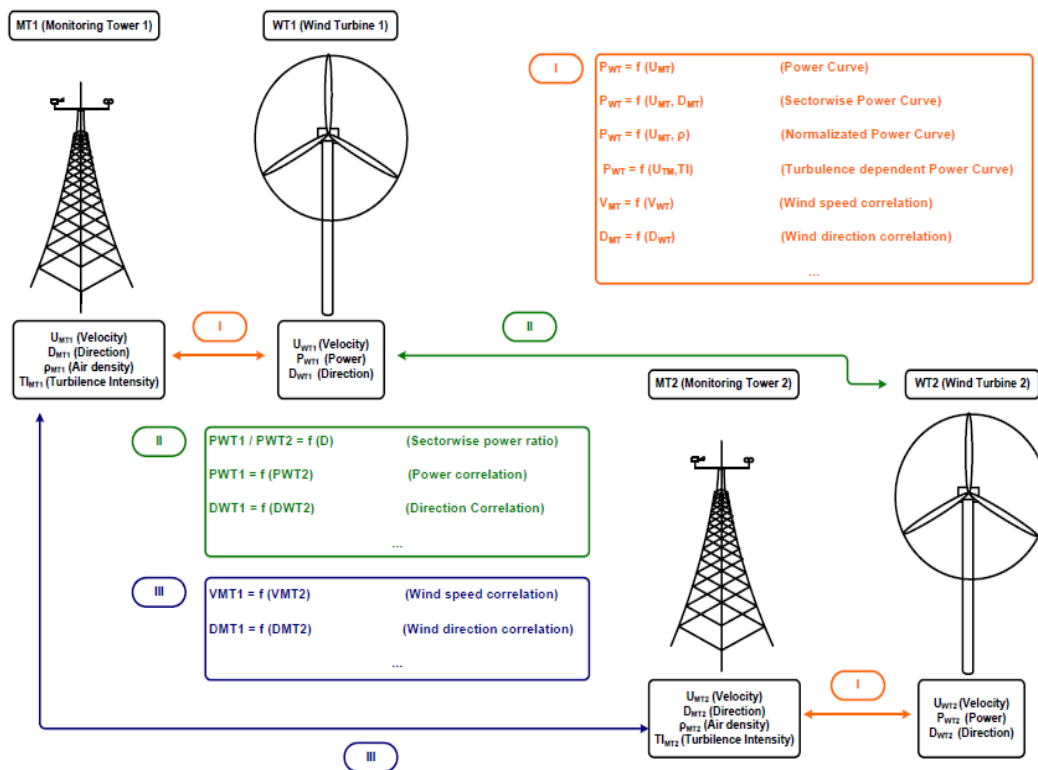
MT1 (Monitoring Tower 1)

WT1 (Wind Turbine 1)

I

$P_{WT}$ = f ($U_{MT}$) (Power Curve)

$P_{WT}$ = f ($U_{MT}$, $D_{MT}$) (Sectorwise Power Curve)

$P_{WT}$ = f ($U_{MT}$, ρ) (Normalizated Power Curve)

$P_{WT}$ = f ($U_{TM}$,TI) (Turbulence dependent Power Curve)

$V_{MT}$ = f ($V_{WT}$) (Wind speed correlation)

$D_{MT}$ = f ($D_{WT}$) (Wind direction correlation)

...

$U_{MT1}$ (Velocity)
$D_{MT1}$ (Direction)
$\rho_{MT1}$ (Air density)
$TI_{MT1}$ (Turbilence Intensity)

I

$U_{WT1}$ (Velocity)
$P_{WT1}$ (Power)
$D_{WT1}$ (Direction)

II

MT2 (Monitoring Tower 2)

WT2 (Wind Turbine 2)

II

PWT1 / PWT2 = f (D) (Sectorwise power ratio)

PWT1 = f (PWT2) (Power correlation)

DWT1 = f (DWT2) (Direction Correlation)

...

III

VMT1 = f (VMT2) (Wind speed correlation)

DMT1 = f (DMT2) (Wind direction correlation)

...

$U_{MT2}$ (Velocity)
$D_{MT2}$ (Direction)
$\rho_{MT2}$ (Air density)
$TI_{MT2}$ (Turbilence Intensity)

I

$U_{WT2}$ (Velocity)
$P_{WT2}$ (Power)
$D_{WT2}$ (Direction)

III